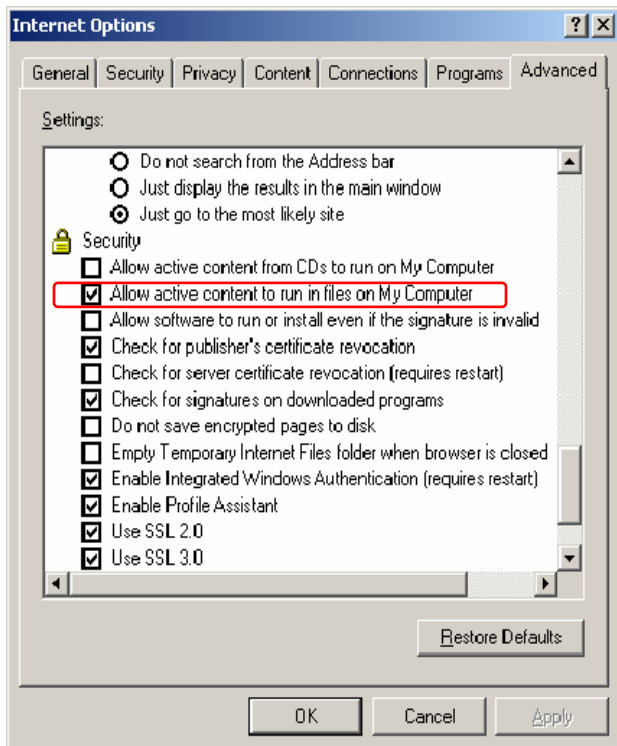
Internet Options

General | Security | Privacy | Content | Connections | Programs | Advanced

Settings:

Do not search from the Address bar
Just display the results in the main window
Just go to the most likely site
Security
Allow active content from CDs to run on My Computer
Allow active content to run in files on My Computer
Allow software to run or install even if the signature is invalid
Check for publisher's certificate revocation
Check for server certificate revocation (requires restart)
Check for signatures on downloaded programs
Do not save encrypted pages to disk
Empty Temporary Internet Files folder when browser is closed
Enable Integrated Windows Authentication (requires restart)
Enable Profile Assistant
Use SSL 2.0
Use SSL 3.0

Restore Defaults

OK | Cancel | Apply